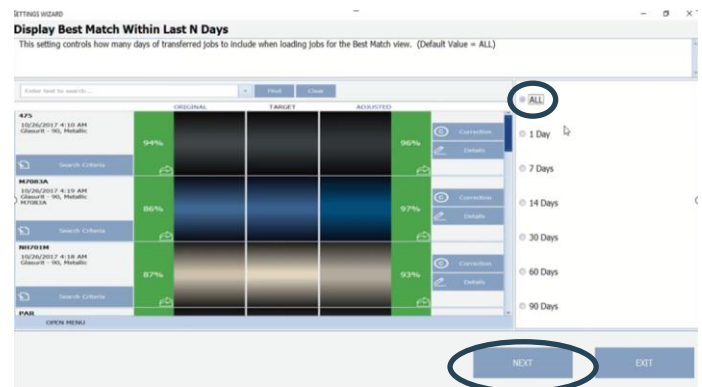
SETTINGS WIZARD

Display Best Match Within Last N Days

This setting controls how many days of transferred jobs to include when loading jobs for the Best Match view. (Default Value = ALL)

Enter text to search... Find Clear

ORIGINAL TARGET ADJUSTED

475
10/26/2017 4:10 AM
Glasurit - 90, Metallic
94% 96%
Correction
Details
Search Criteria

M7083A
10/26/2017 4:19 AM
Glasurit - 90, Metallic
M7083A
86% 97%
Correction
Details
Search Criteria

NH701M
10/26/2017 4:18 AM
Glasurit - 90, Metallic
87% 93%
Correction
Details
Search Criteria

PAR

OPEN MENU

ALL
1 Day
7 Days
14 Days
30 Days
60 Days
90 Days

NEXT
EXIT